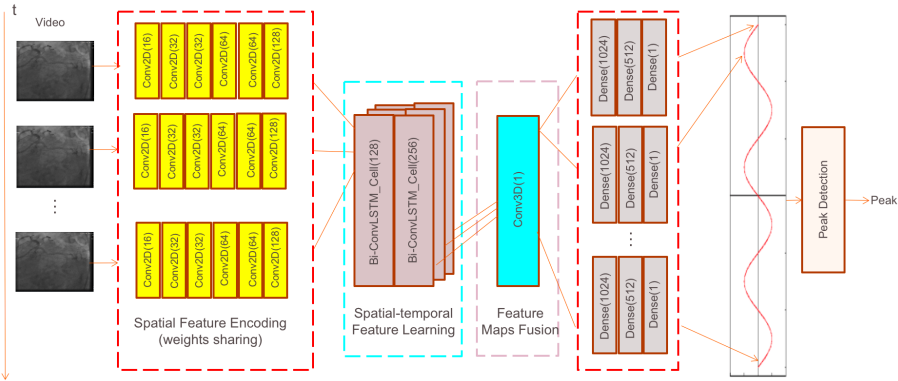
t

Video

⋮

Conv2D(16)
Conv2D(32)
Conv2D(32)
Conv2D(64)
Conv2D(64)
Conv2D(128)

Conv2D(16)
Conv2D(32)
Conv2D(32)
Conv2D(64)
Conv2D(64)
Conv2D(128)

Conv2D(16)
Conv2D(32)
Conv2D(32)
Conv2D(64)
Conv2D(64)
Conv2D(128)

Spatial Feature Encoding (weights sharing)

Bi-ConvLSTM_Cell(128)
Bi-ConvLSTM_Cell(256)

Spatial-temporal Feature Learning

Conv3D(1)

Feature Maps Fusion

Dense(1024)
Dense(512)
Dense(1)

Dense(1024)
Dense(512)
Dense(1)

⋮

Dense(1024)
Dense(512)
Dense(1)

Peak Detection

Peak